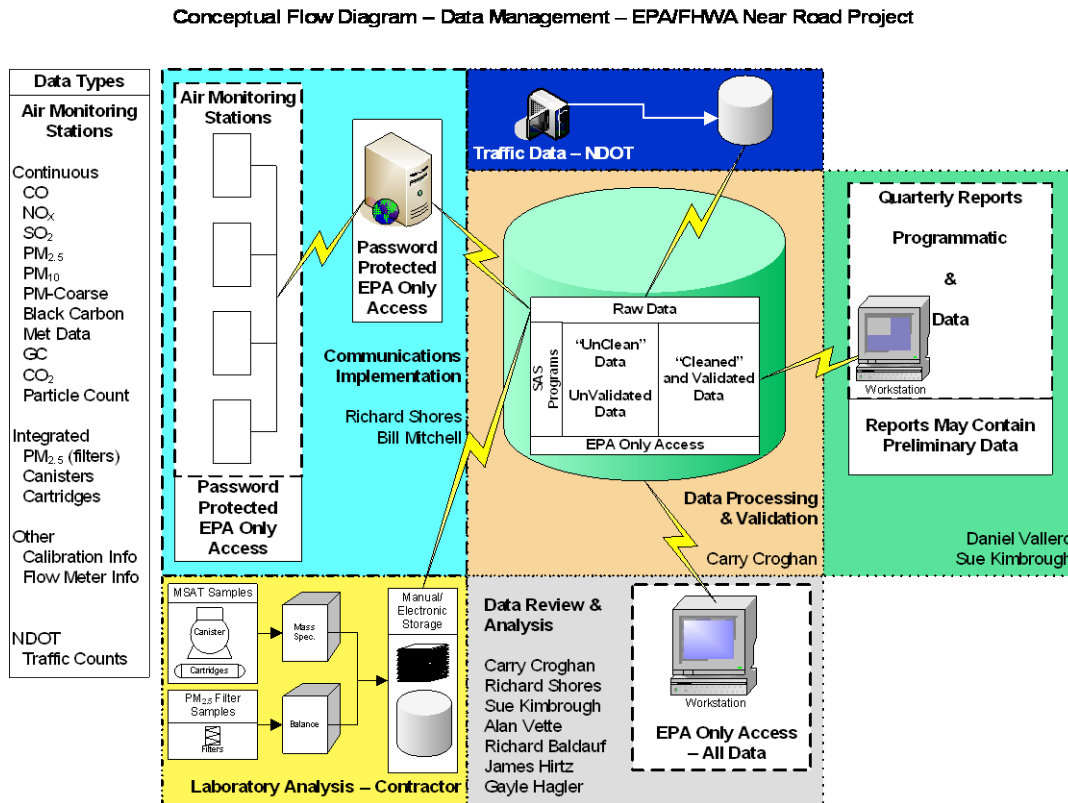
Conceptual Flow Diagram – Data Management – EPA/FHWA Near Road Project

Data Types

Air Monitoring Stations

Continuous
CO
$NO_X$
$SO_2$
$PM_{2.5}$
$PM_{10}$
PM-Coarse
Black Carbon
Met Data
GC
$CO_2$
Particle Count

Integrated
$PM_{2.5}$ (filters)
Canisters
Cartridges

Other
Calibration Info
Flow Meter Info

NDOT
Traffic Counts

Air Monitoring Stations

Password Protected EPA Only Access

Password Protected EPA Only Access

Communications Implementation

Richard Shores
Bill Mitchell

Traffic Data – NDOT

Raw Data

SAS Programs

"UnClean" Data

UnValidated Data

"Cleaned" and Validated Data

EPA Only Access

Data Processing & Validation

Carry Croghan

Quarterly Reports

Programmatic

&

Data

Workstation

Reports May Contain Preliminary Data

Daniel Vallero
Sue Kimbrough

MSAT Samples

Canister

Cartridges

Mass Spec.

$PM_{2.5}$ Filter Samples

Filters

Balance

Manual/ Electronic Storage

Laboratory Analysis – Contractor

Data Review & Analysis

Carry Croghan
Richard Shores
Sue Kimbrough
Alan Vette
Richard Baldauf
James Hirtz
Gayle Hagler

Workstation

EPA Only Access – All Data